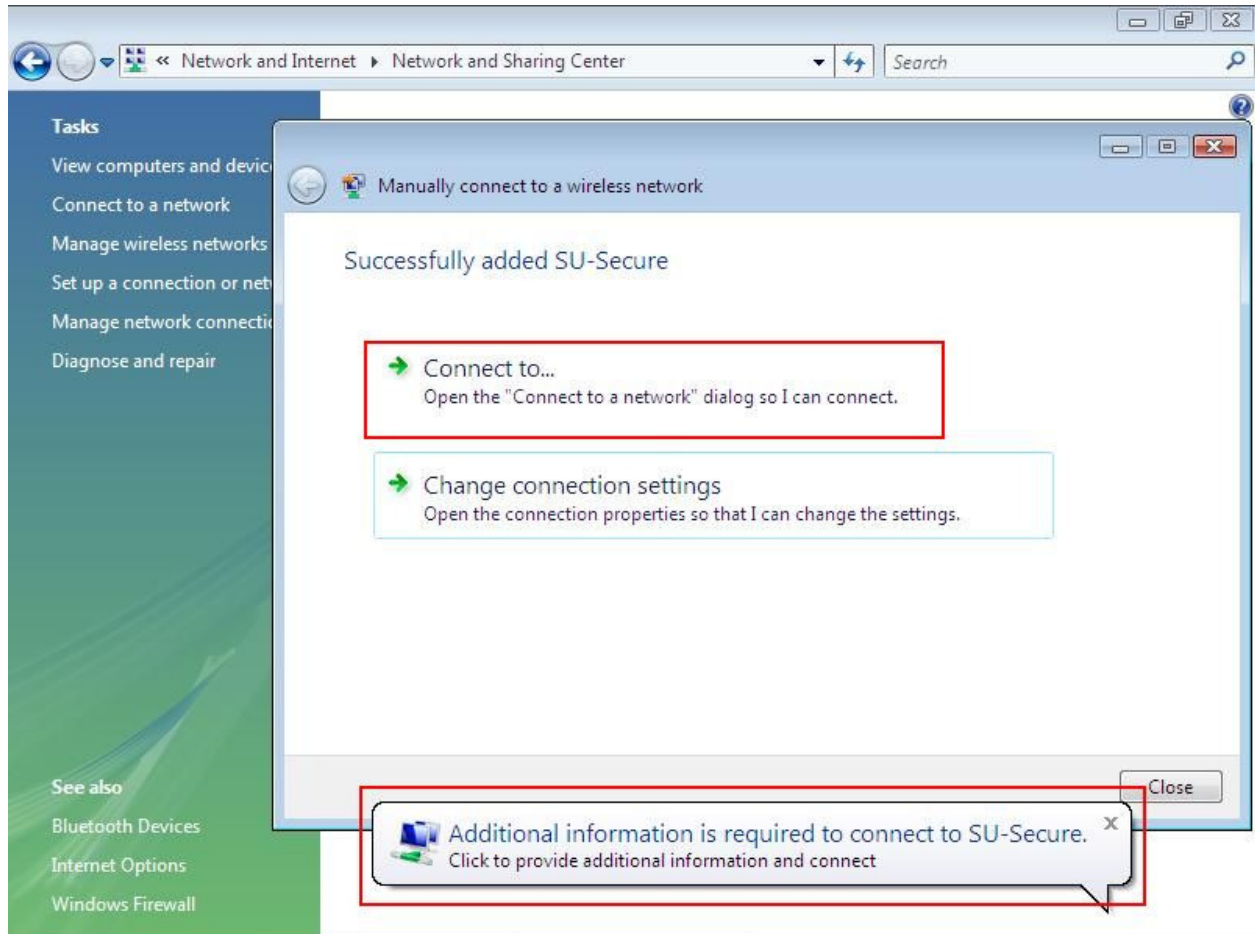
« Network and Internet ▸ Network and Sharing Center

Search

Tasks

View computers and devic

Connect to a network

Manage wireless networks

Set up a connection or net

Manage network connecti

Diagnose and repair

Manually connect to a wireless network

Successfully added SU-Secure

Connect to...
Open the "Connect to a network" dialog so I can connect.

Change connection settings
Open the connection properties so that I can change the settings.

Close

See also

Bluetooth Devices

Internet Options

Windows Firewall

Additional information is required to connect to SU-Secure.
Click to provide additional information and connect